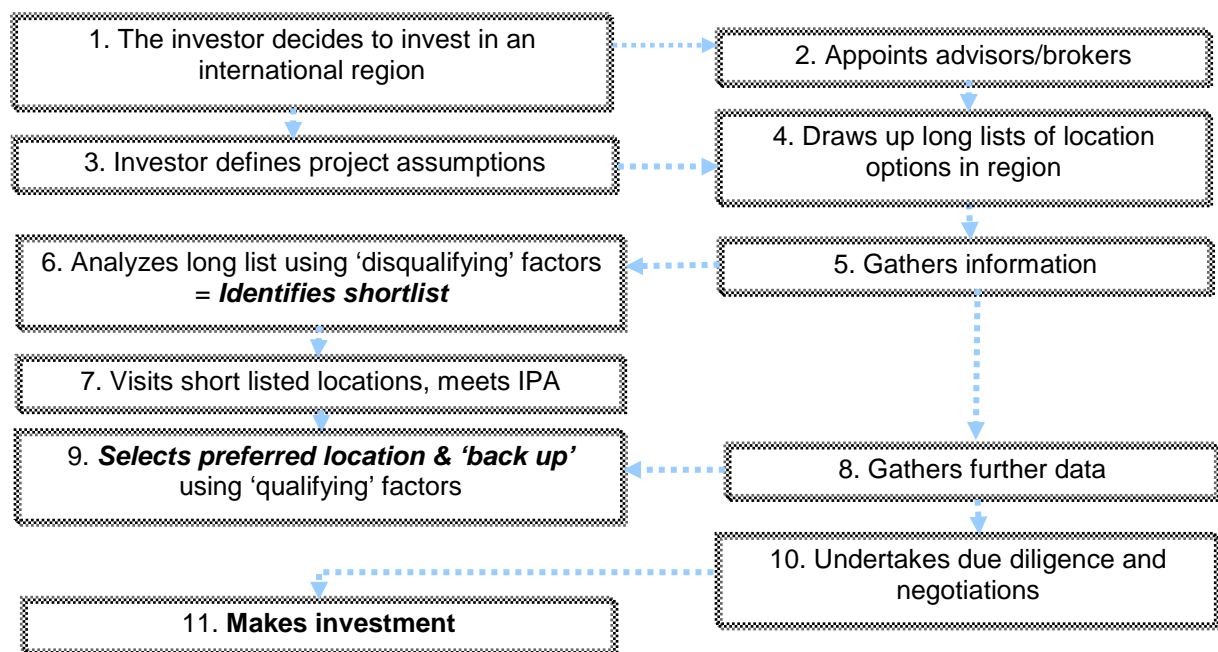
1. The investor decides to invest in an international region

2. Appoints advisors/brokers

3. Investor defines project assumptions

4. Draws up long lists of location options in region

6. Analyzes long list using 'disqualifying' factors = ***Identifies shortlist***

5. Gathers information

7. Visits short listed locations, meets IPA

9. ***Selects preferred location & 'back up'*** using 'qualifying' factors

8. Gathers further data

10. Undertakes due diligence and negotiations

11. **Makes investment**